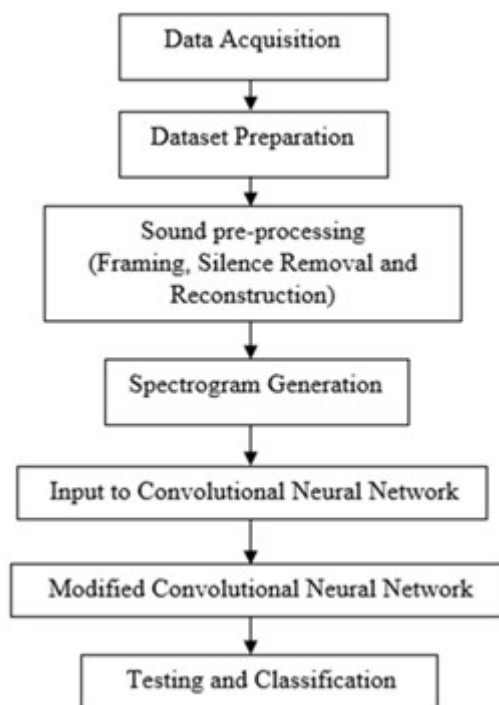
Data Acquisition

Dataset Preparation

Sound pre-processing (Framing, Silence Removal and Reconstruction)

Spectrogram Generation

Input to Convolutional Neural Network

Modified Convolutional Neural Network

Testing and Classification